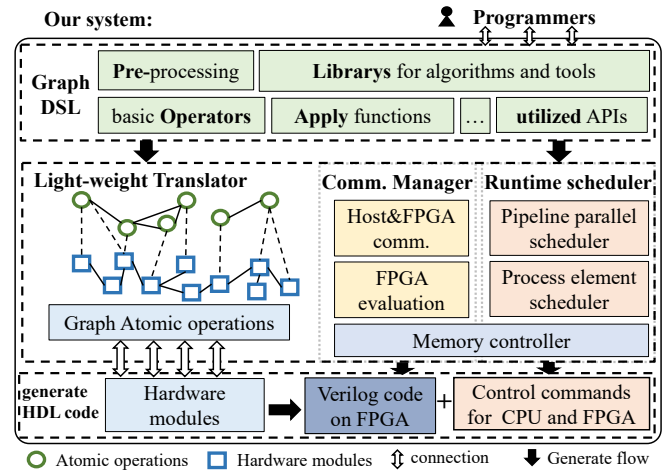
Our system:

Programmers

Graph DSL

Pre-processing

Librarys for algorithms and tools

basic Operators

Apply functions

…

utilized APIs

Light-weight Translator

Graph Atomic operations

Comm. Manager

Host&FPGA comm.

FPGA evaluation

Runtime scheduler

Pipeline parallel scheduler

Process element scheduler

Memory controller

generate HDL code

Hardware modules

Verilog code on FPGA

+

Control commands for CPU and FPGA

Atomic operations

Hardware modules

connection

Generate flow